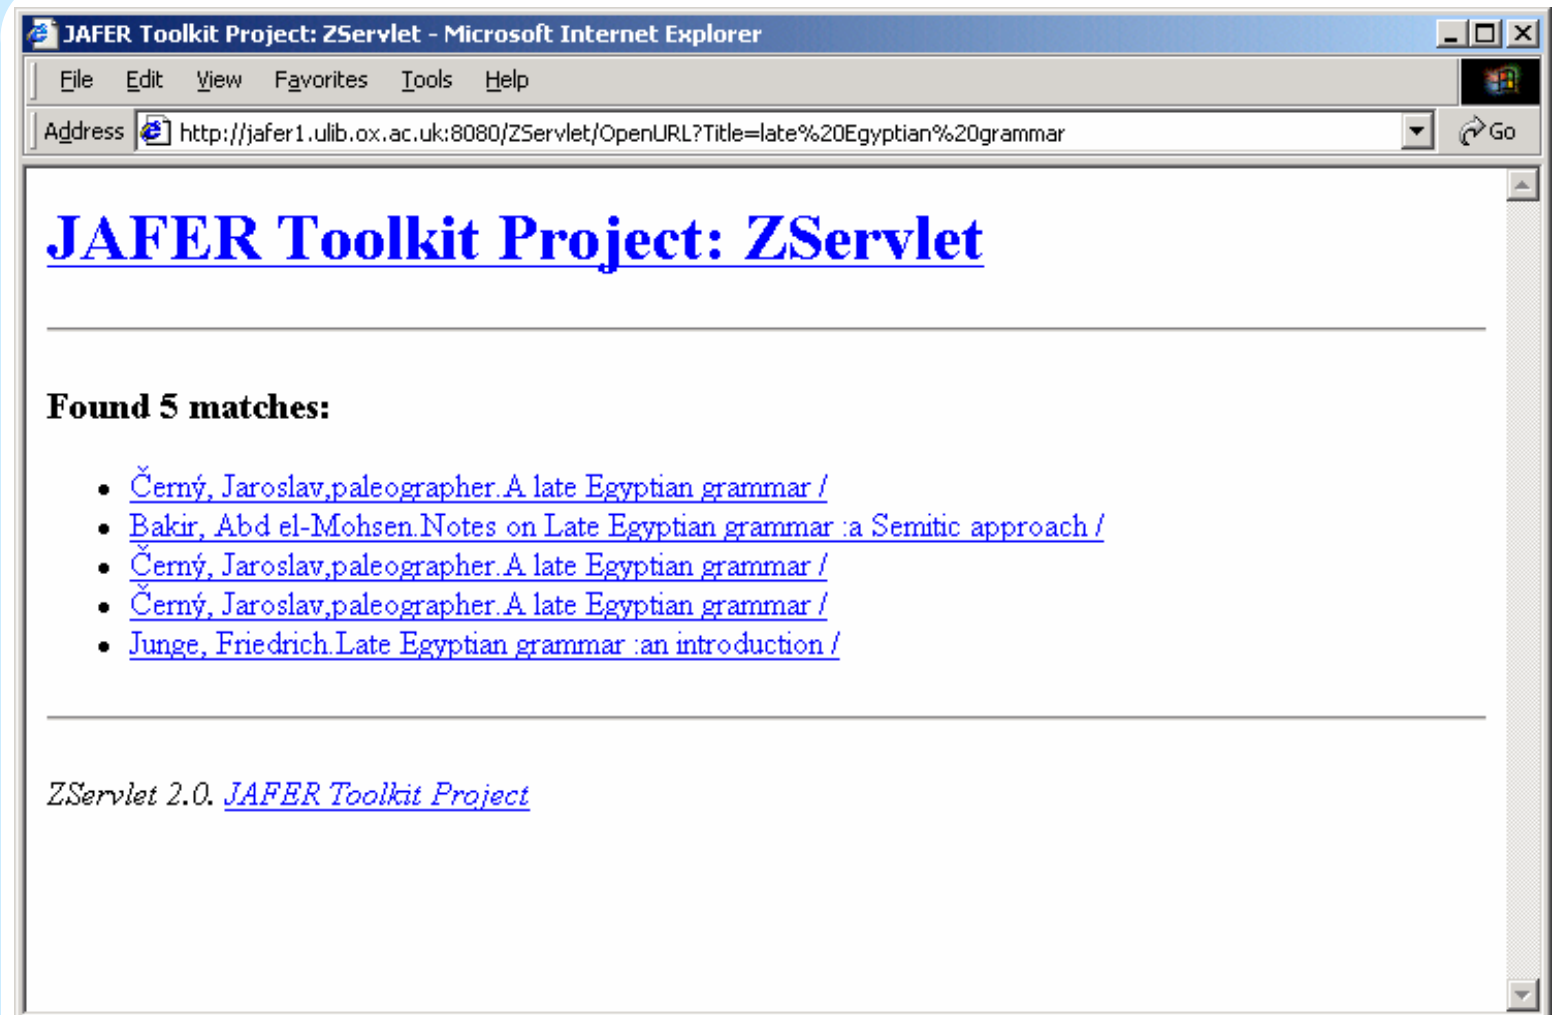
JAFER Toolkit Project: ZServlet - Microsoft Internet Explorer

File Edit View Favorites Tools Help

Address http://jafer1.ulib.ox.ac.uk:8080/ZServlet/OpenURL?Title=late%20Egyptian%20grammar Go

# JAFER Toolkit Project: ZServlet

**Found 5 matches:**

- Černý, Jaroslav,paleographer.A late Egyptian grammar /
- Bakir, Abd el-Mohsen.Notes on Late Egyptian grammar :a Semitic approach /
- Černý, Jaroslav,paleographer.A late Egyptian grammar /
- Černý, Jaroslav,paleographer.A late Egyptian grammar /
- Junge, Friedrich.Late Egyptian grammar :an introduction /

*ZServlet 2.0. JAFER Toolkit Project*